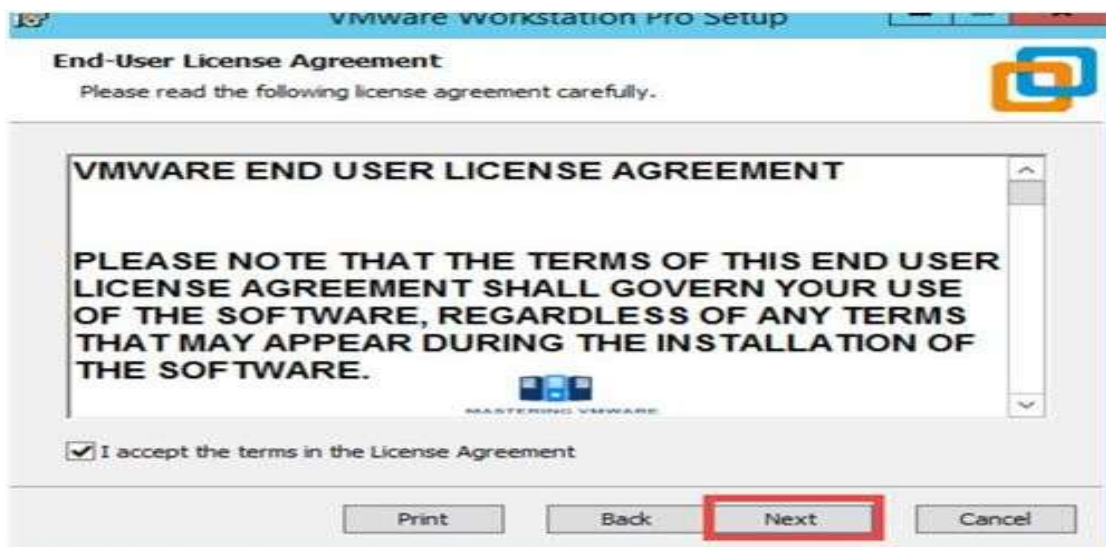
VMware Workstation Pro Setup

End-User License Agreement

Please read the following license agreement carefully.

VMWARE END USER LICENSE AGREEMENT

PLEASE NOTE THAT THE TERMS OF THIS END USER LICENSE AGREEMENT SHALL GOVERN YOUR USE OF THE SOFTWARE, REGARDLESS OF ANY TERMS THAT MAY APPEAR DURING THE INSTALLATION OF THE SOFTWARE.

MASTERING VMWARE

I accept the terms in the License Agreement

Print | Back | Next | Cancel